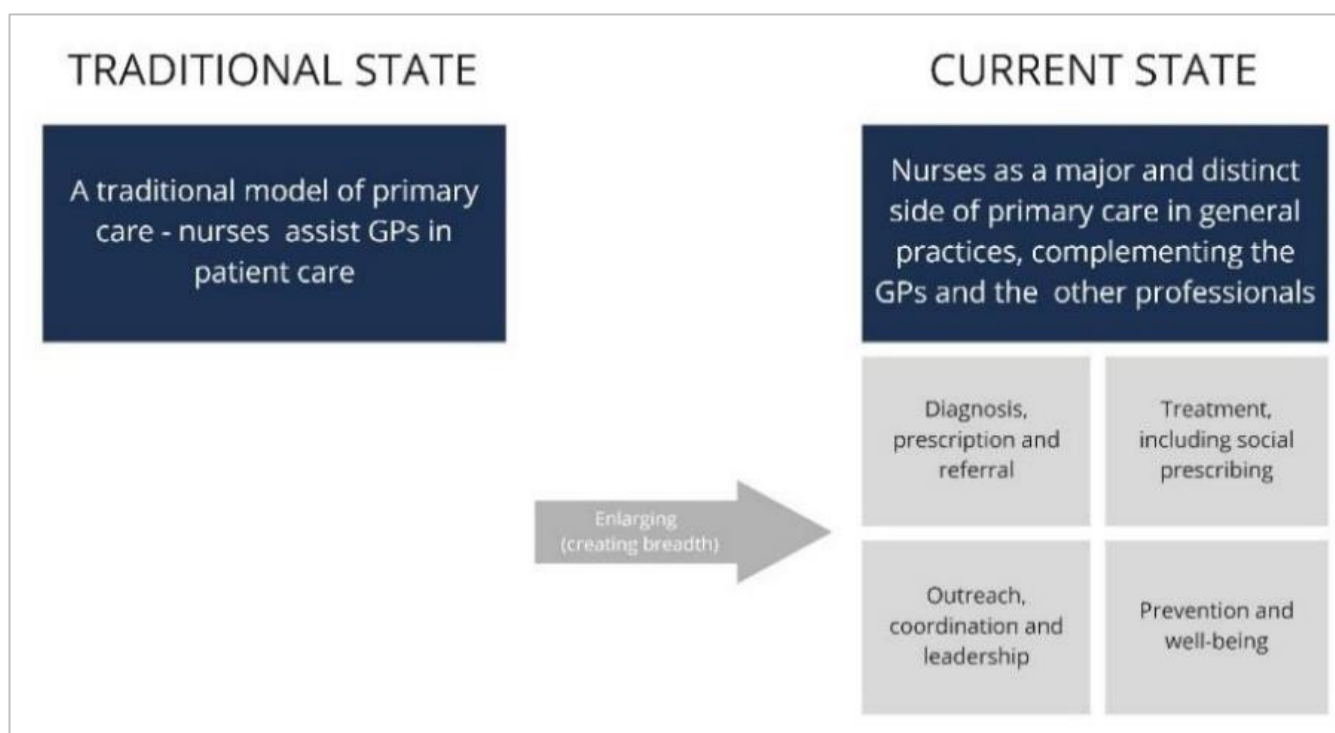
TRADITIONAL STATE

A traditional model of primary care - nurses assist GPs in patient care

CURRENT STATE

Nurses as a major and distinct side of primary care in general practices, complementing the GPs and the other professionals

Enlarging (creating breadth)

Diagnosis, prescription and referral

Treatment, including social prescribing

Outreach, coordination and leadership

Prevention and well-being